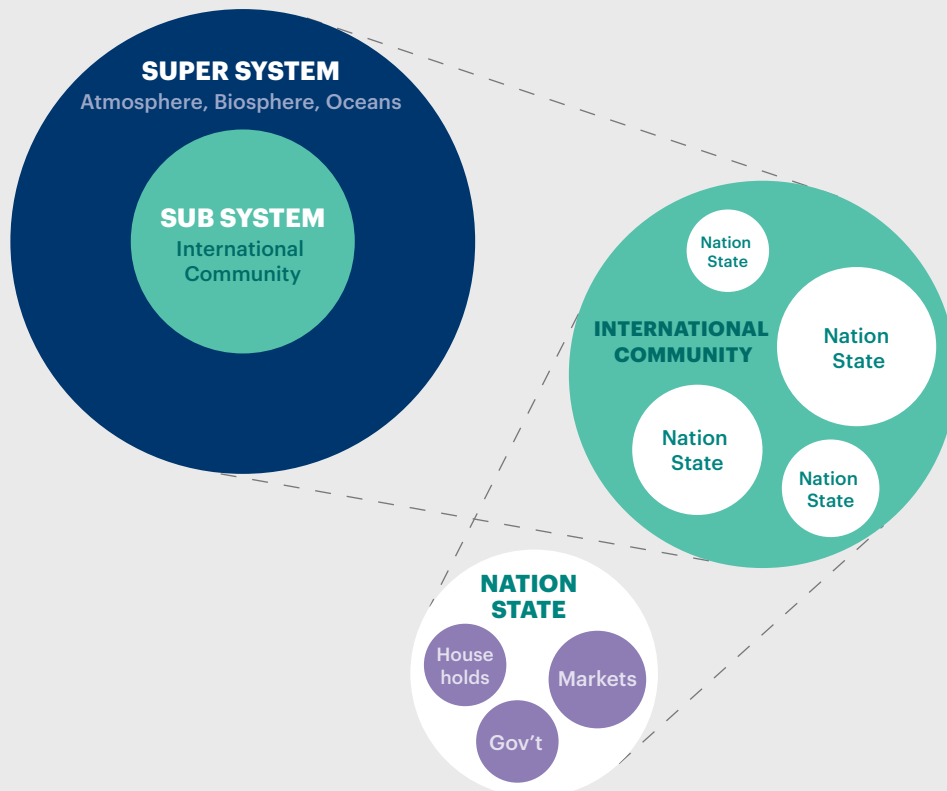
SUPER SYSTEM
Atmosphere, Biosphere, Oceans

SUB SYSTEM
International Community

Nation State

INTERNATIONAL COMMUNITY

Nation State

Nation State

Nation State

NATION STATE

House holds

Markets

Gov’t